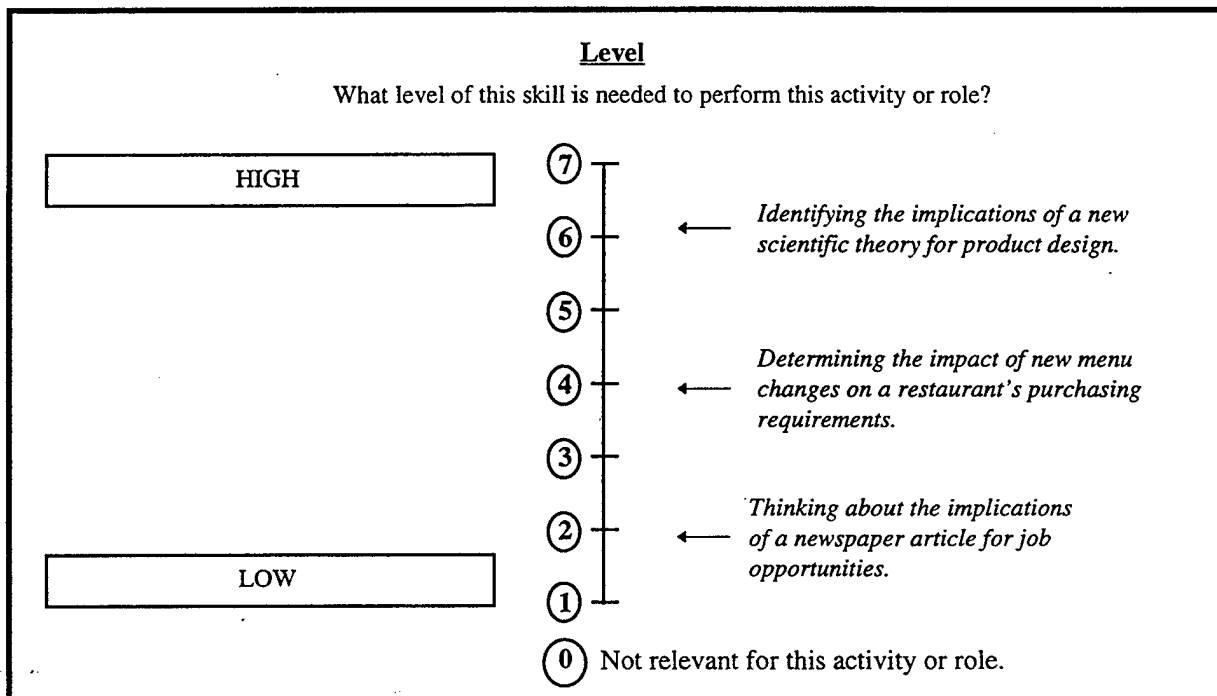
Level

What level of this skill is needed to perform this activity or role?

HIGH

7

6 Identifying the implications of a new scientific theory for product design.

5

4 Determining the impact of new menu changes on a restaurant's purchasing requirements.

3

2 Thinking about the implications of a newspaper article for job opportunities.

LOW

1

0 Not relevant for this activity or role.